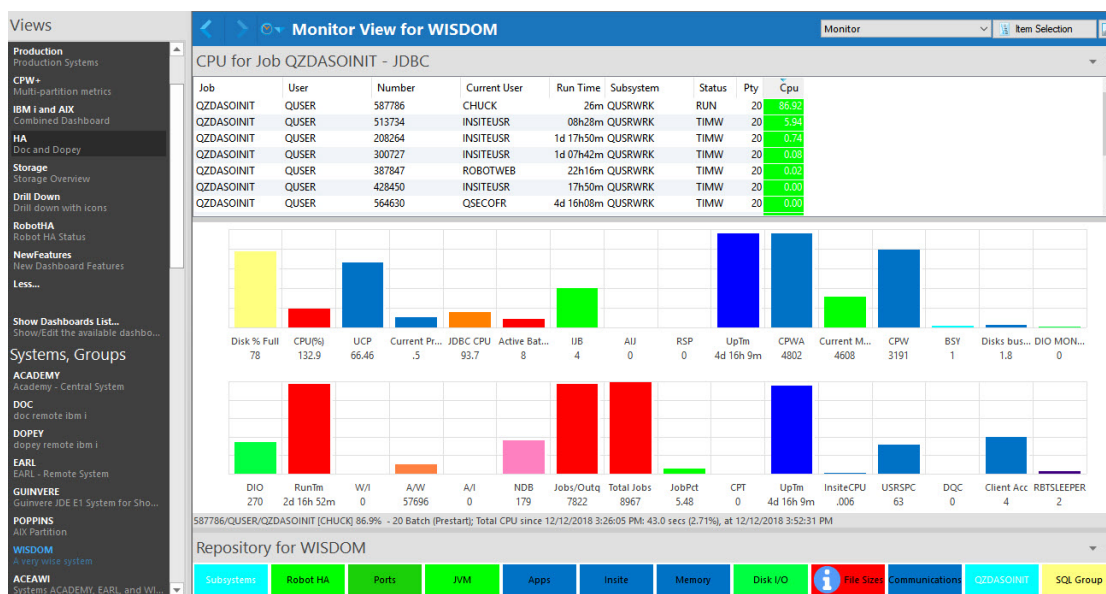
Views

Production
Production Systems

CPW+
Multi-partition metrics

IBM i and AIX
Combined Dashboard

HA
Doc and Dopey

Storage
Storage Overview

Drill Down
Drill down with icons

RobotHA
Robot HA Status

NewFeatures
New Dashboard Features

Less...

Show Dashboards List...
Show/Edit the available dashbo...

Systems, Groups

ACADEMY
Academy - Central System

DOC
doc remote ibm i

DOPEY
dopey remote ibm i

EARL
EARL - Remote System

GUINVERE
Guinvere JDE E1 System for Sho...

POPPINS
AIX Partition

WISDOM
A very wise system

ACEAWI
Systems ACADEMY, EARL, and WI...

Monitor View for WISDOM

Monitor

Item Selection

CPU for Job QZDASOINIT - JDBC

| Job | User | Number | Current User | Run Time | Subsystem | Status | Pty | Cpu |
|---|---|---|---|---|---|---|---|---|
| QZDASOINIT | QUSER | 587786 | CHUCK | 26m | QUSRWRK | RUN | 20 | 86.92 |
| QZDASOINIT | QUSER | 513734 | INSITEUSR | 08h28m | QUSRWRK | TIMW | 20 | 5.94 |
| QZDASOINIT | QUSER | 208264 | INSITEUSR | 1d 17h50m | QUSRWRK | TIMW | 20 | 0.74 |
| QZDASOINIT | QUSER | 300727 | INSITEUSR | 1d 07h42m | QUSRWRK | TIMW | 20 | 0.08 |
| QZDASOINIT | QUSER | 387847 | ROBOTWEB | 22h16m | QUSRWRK | TIMW | 20 | 0.02 |
| QZDASOINIT | QUSER | 428450 | INSITEUSR | 17h50m | QUSRWRK | TIMW | 20 | 0.00 |
| QZDASOINIT | QUSER | 564630 | QSECOFR | 4d 16h08m | QUSRWRK | TIMW | 20 | 0.00 |

Disk % Full 78
CPU(%) 132.9
UCP 66.46
Current Pr... .5
JDBC CPU 93.7
Active Bat... 8
IJB 4
AIJ 0
RSP 0
UpTm 4d 16h 9m
CPWA 4802
Current M... 4608
CPW 3191
BSY 1
Disks bus... 1.8
DIO MON... 0

DIO 270
RunTm 2d 16h 52m
W/I 0
A/W 57696
A/I 0
NDB 179
Jobs/Outq 7822
Total Jobs 8967
JobPct 5.48
CPT 0
UpTm 4d 16h 9m
InsiteCPU .006
USRSPC 63
DQC 0
Client Acc 4
RBTSLEEPER 2

587786/QUSER/QZDASOINIT [CHUCK] 86.9% - 20 Batch (Prestart); Total CPU since 12/12/2018 3:26:05 PM: 43.0 secs (2.71%), at 12/12/2018 3:52:31 PM

Repository for WISDOM

Subsystems | Robot HA | Ports | JVM | Apps | Insite | Memory | Disk I/O | File Sizes | Communications | QZDASOINIT | SQL Group